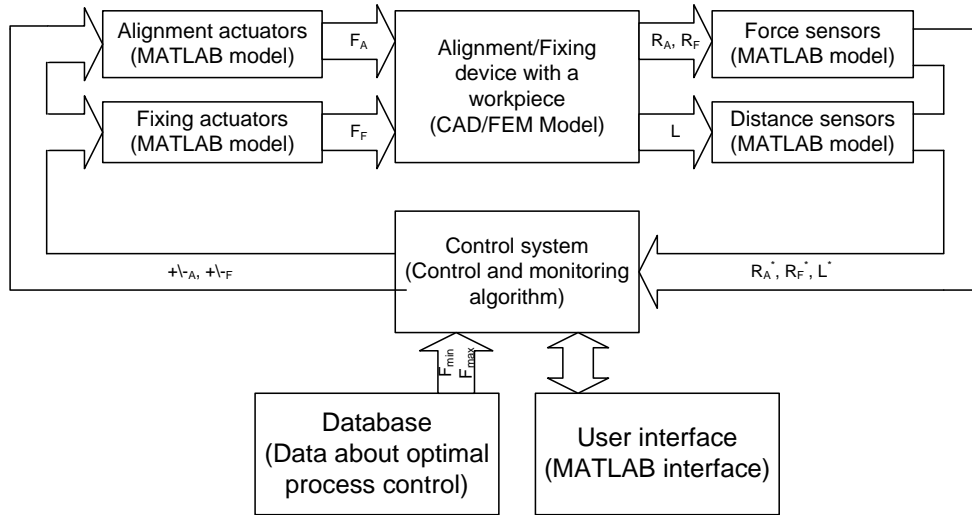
Alignment actuators (MATLAB model)

$F_A$

Alignment/Fixing device with a workpiece (CAD/FEM Model)

$R_A$, $R_F$

Force sensors (MATLAB model)

Fixing actuators (MATLAB model)

$F_F$

L

Distance sensors (MATLAB model)

Control system (Control and monitoring algorithm)

+\-A, +\-F

$R_A^*$, $R_F^*$, $L^*$

$F_{min}$ $F_{max}$

Database (Data about optimal process control)

User interface (MATLAB interface)